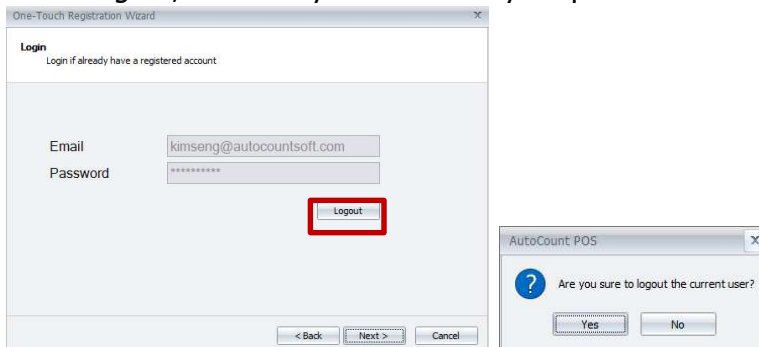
One-Touch Registration Wizard

Login
Login if already have a registered account

Email kimseng@autocountsoft.com
Password **********

Logout

< Back Next > Cancel

AutoCount POS

Are you sure to logout the current user?

Yes No